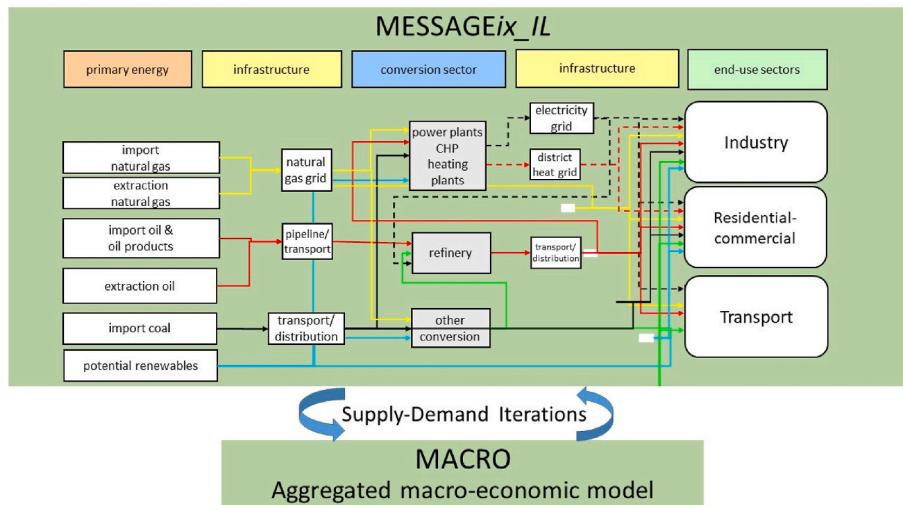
MESSAGE*ix\_IL*

primary energy

infrastructure

conversion sector

infrastructure

end-use sectors

import natural gas

extraction natural gas

import oil & oil products

extraction oil

import coal

potential renewables

natural gas grid

pipeline/ transport

transport/ distribution

power plants CHP heating plants

refinery

other conversion

electricity grid

district heat grid

transport/ distribution

Industry

Residential-commercial

Transport

Supply-Demand Iterations

MACRO

Aggregated macro-economic model